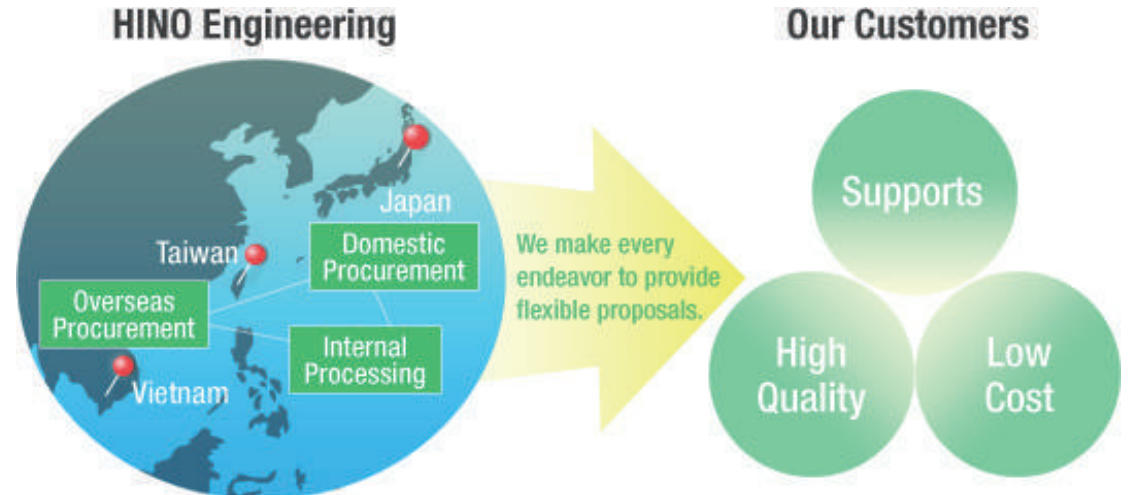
HINO Engineering

Japan

Taiwan

Domestic Procurement

Overseas Procurement

Internal Processing

Vietnam

We make every endeavor to provide flexible proposals.

Our Customers

Supports

High Quality

Low Cost